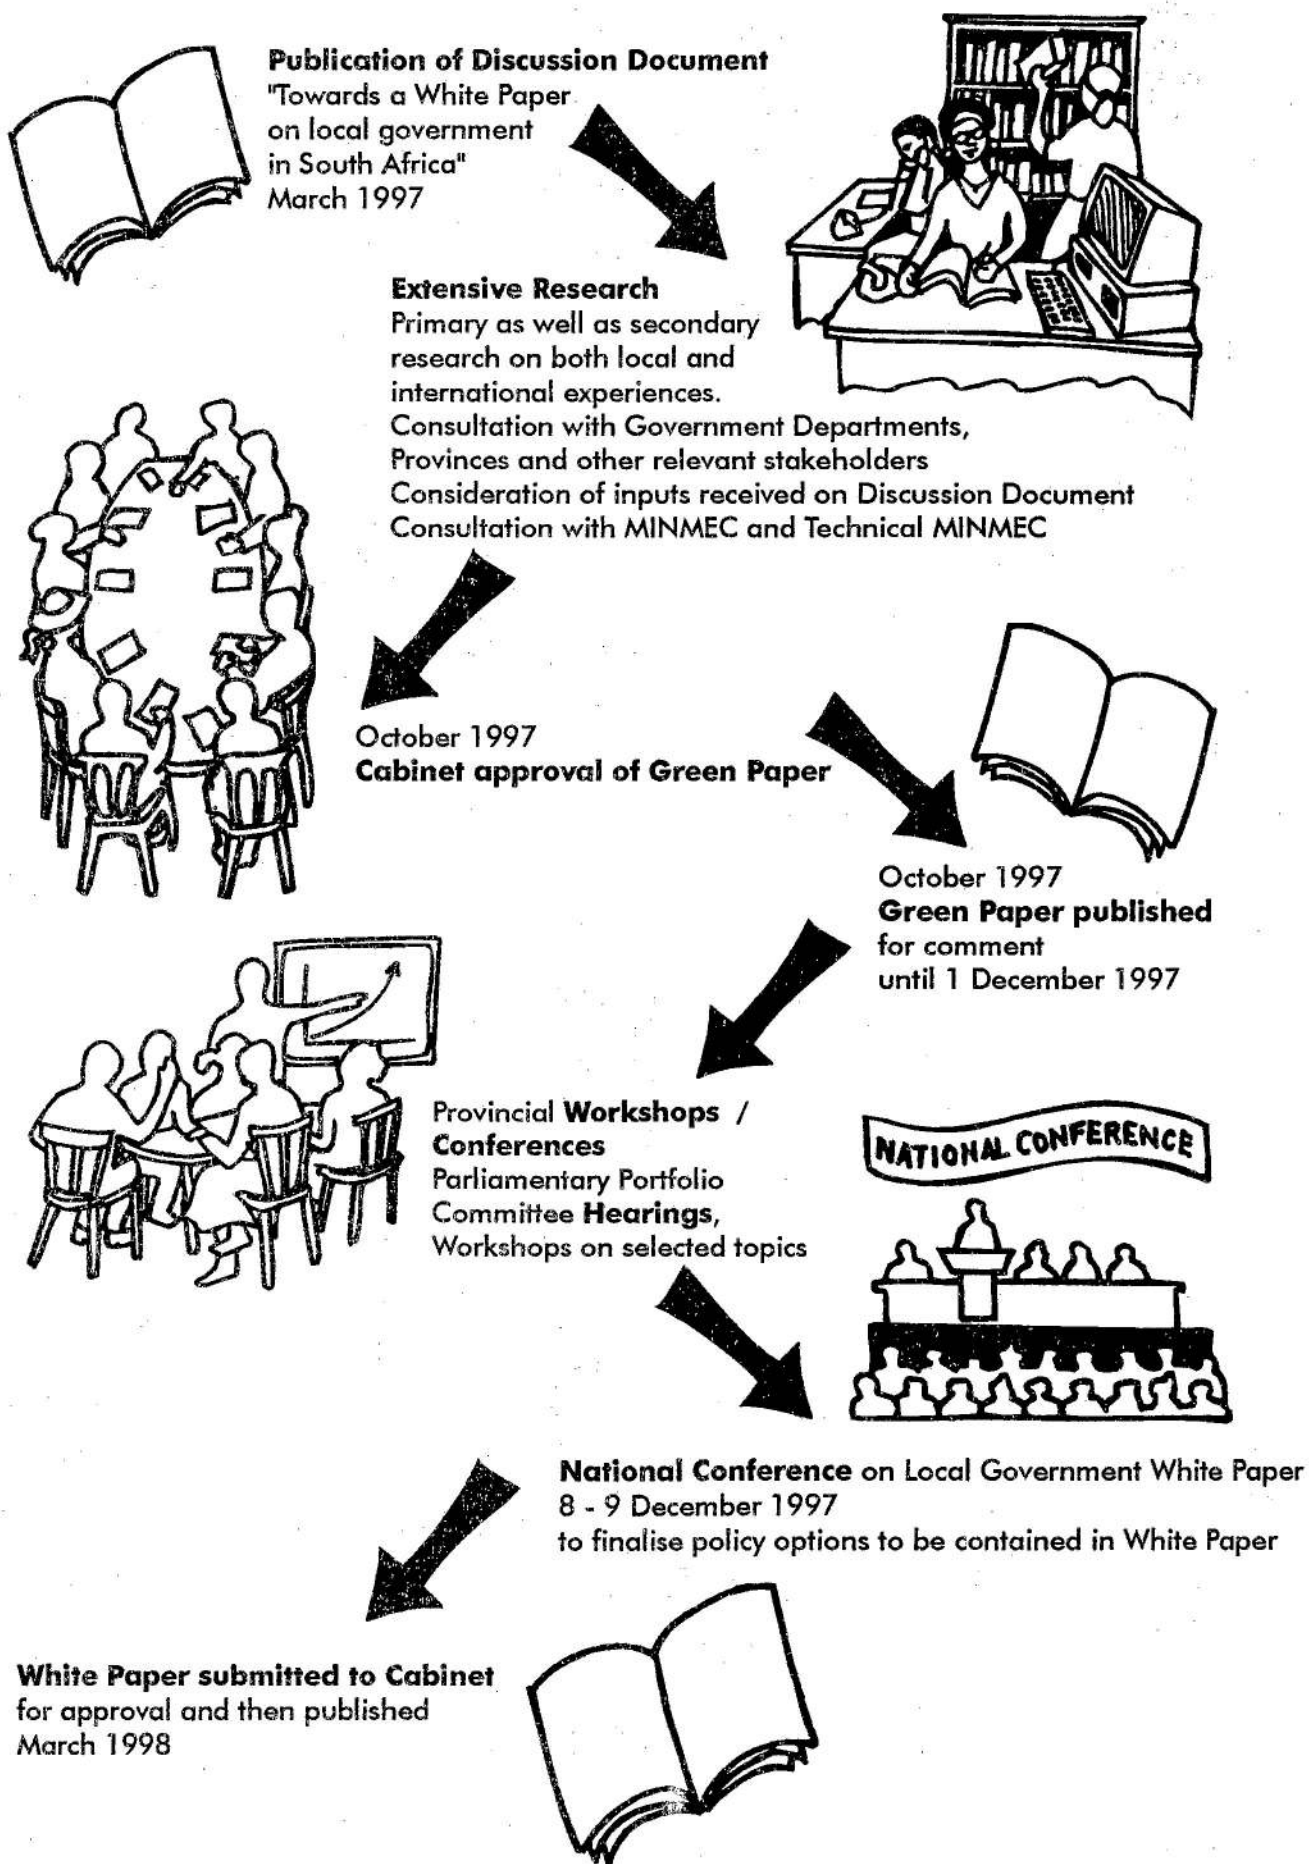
Publication of Discussion Document
"Towards a White Paper on local government in South Africa"
March 1997

Extensive Research
Primary as well as secondary research on both local and international experiences.
Consultation with Government Departments, Provinces and other relevant stakeholders
Consideration of inputs received on Discussion Document
Consultation with MINMEC and Technical MINMEC

October 1997
Cabinet approval of Green Paper

October 1997
Green Paper published
for comment
until 1 December 1997

Provincial Workshops / Conferences
Parliamentary Portfolio Committee Hearings,
Workshops on selected topics

NATIONAL CONFERENCE

National Conference on Local Government White Paper
8 - 9 December 1997
to finalise policy options to be contained in White Paper

White Paper submitted to Cabinet
for approval and then published
March 1998